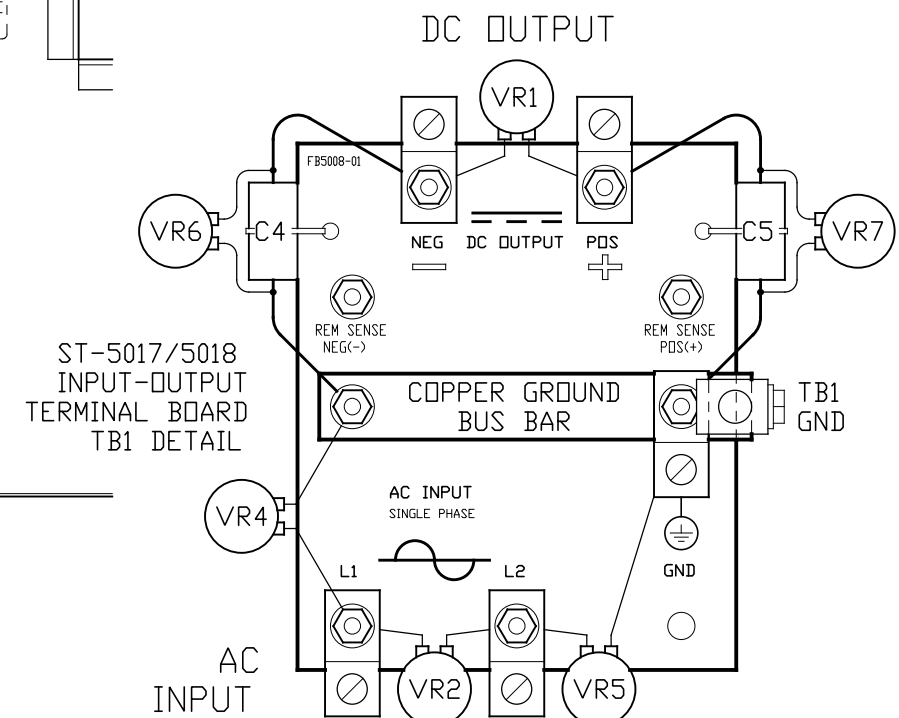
DC OUTPUT

VR1

FB5008-01

VR6

C4

NEG

DC OUTPUT

POS

C5

VR7

REM SENSE NEG(-)

REM SENSE POS(+)

ST-5017/5018 INPUT-OUTPUT TERMINAL BOARD TB1 DETAIL

COPPER GROUND BUS BAR

TB1 GND

VR4

AC INPUT SINGLE PHASE

L1

L2

GND

AC INPUT

VR2

VR5